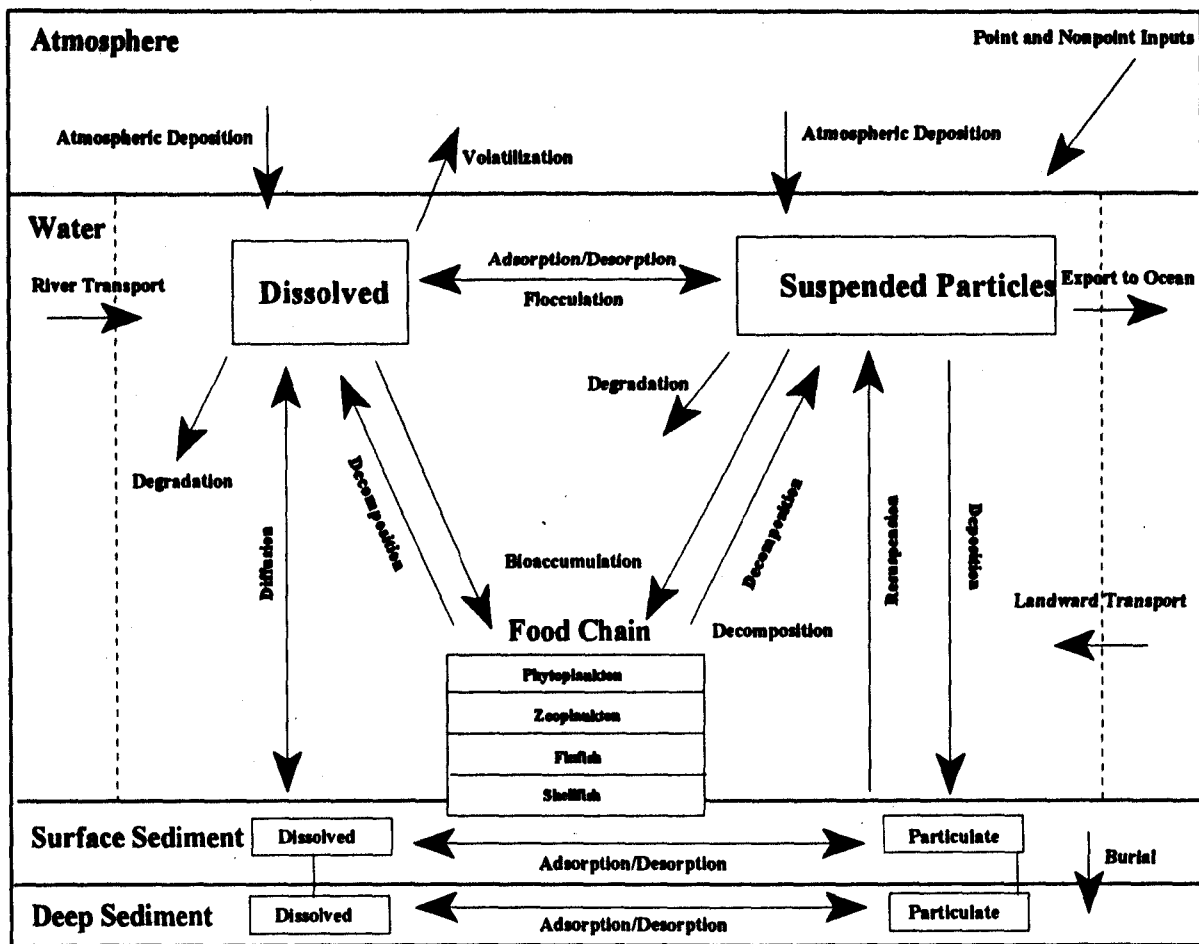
Atmosphere

Point and Nonpoint Inputs

Atmospheric Deposition

Volatilization

Atmospheric Deposition

Water

River Transport

Dissolved

Adsorption/Desorption

Flocculation

Suspended Particles

Export to Ocean

Degradation

Degradation

Diffusion

Decomposition

Bioaccumulation

Decomposition

Resuspension

Deposition

Decomposition

Landward Transport

Food Chain

Phytoplankton

Zooplankton

Finfish

Shellfish

Surface Sediment

Dissolved

Adsorption/Desorption

Particulate

Burial

Deep Sediment

Dissolved

Adsorption/Desorption

Particulate